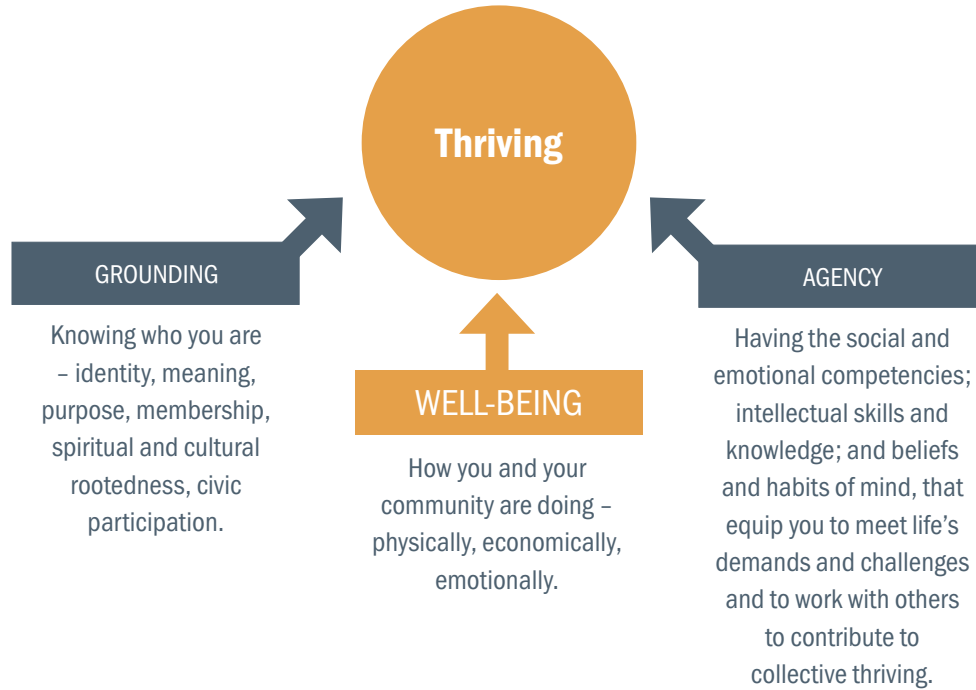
Thriving

GROUNDING

Knowing who you are – identity, meaning, purpose, membership, spiritual and cultural rootedness, civic participation.

WELL-BEING

How you and your community are doing – physically, economically, emotionally.

AGENCY

Having the social and emotional competencies; intellectual skills and knowledge; and beliefs and habits of mind, that equip you to meet life's demands and challenges and to work with others to contribute to collective thriving.